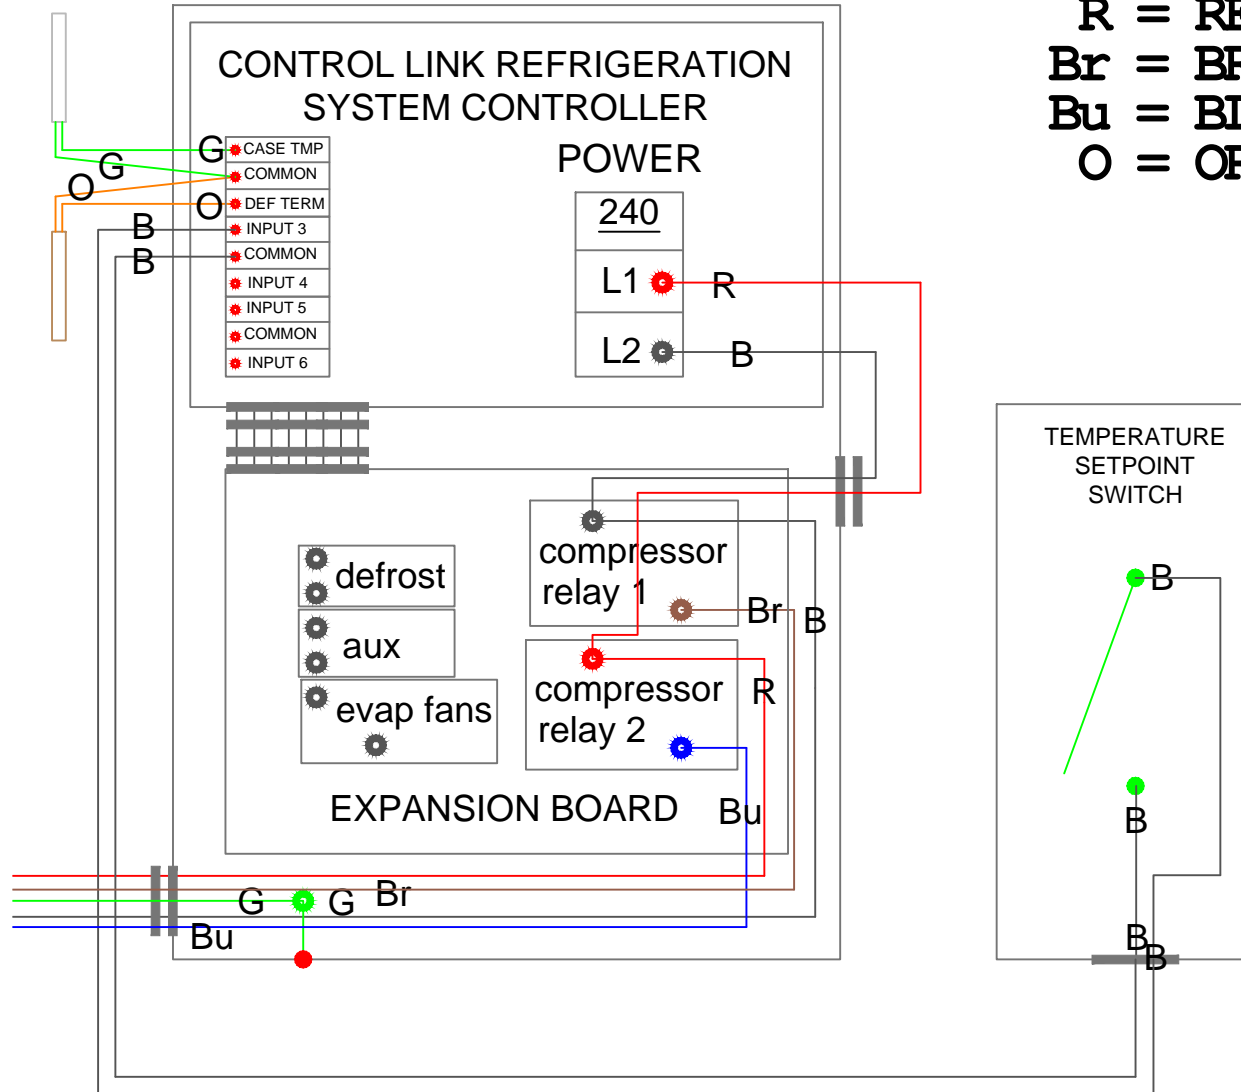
R = RE
Br = BR
Bu = BL
O = OR

CONTROL LINK REFRIGERATION SYSTEM CONTROLLER

POWER

240

L1 R

L2 B

G CASE TMP
G COMMON
O O DEF TERM
B INPUT 3
B COMMON
INPUT 4
INPUT 5
COMMON
INPUT 6

defrost

aux

evap fans

compressor relay 1

Br B

compressor relay 2

R

Bu

EXPANSION BOARD

G G Br

Bu

TEMPERATURE SETPOINT SWITCH

B

B

B B